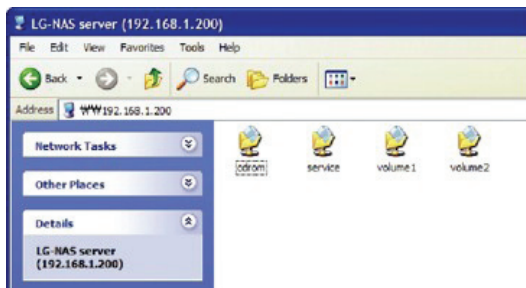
LG-NAS server (192.168.1.200)

File Edit View Favorites Tools Help

Back Search Folders

Address ₩₩192.168.1.200

Network Tasks

Other Places

Details

LG-NAS server (192.168.1.200)

cdrom service volume1 volume2